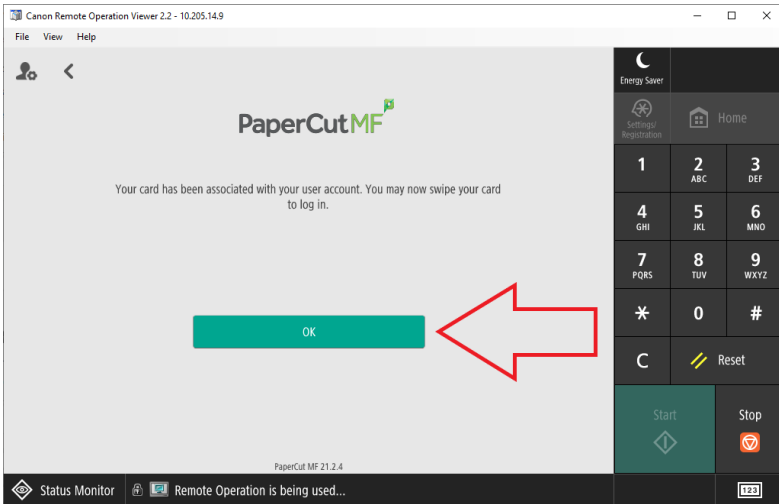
Canon Remote Operation Viewer 2.2 - 10.205.14.9

File View Help

PaperCut MF

Your card has been associated with your user account. You may now swipe your card to log in.

OK

PaperCut MF 21.2.4

Energy Saver

Settings/ Registration

Home

1
2 ABC
3 DEF
4 GHI
5 JKL
6 MNO
7 PQRS
8 TUV
9 WXYZ
*
0
#
C
Reset

Start

Stop

Status Monitor

Remote Operation is being used...

123